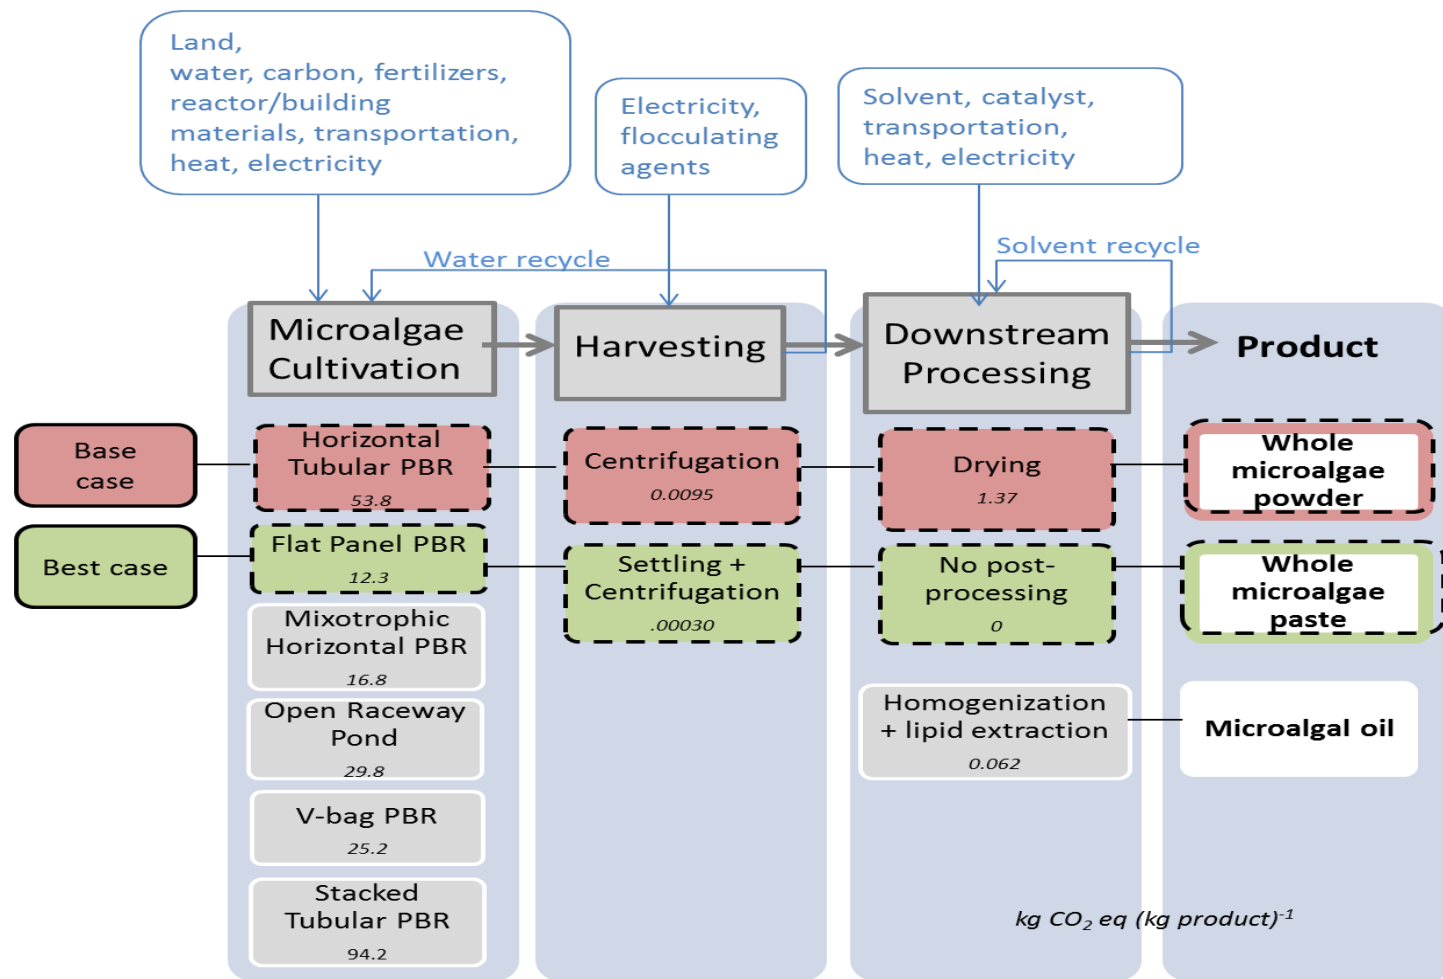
Land, water, carbon, fertilizers, reactor/building materials, transportation, heat, electricity

Electricity, flocculating agents

Solvent, catalyst, transportation, heat, electricity

Water recycle

Solvent recycle

Microalgae Cultivation

Harvesting

Downstream Processing

Product

Base case

Horizontal Tubular PBR
53.8

Centrifugation
0.0095

Drying
1.37

Whole microalgae powder

Best case

Flat Panel PBR
12.3

Settling + Centrifugation
.00030

No post-processing
0

Whole microalgae paste

Mixotrophic Horizontal PBR
16.8

Open Raceway Pond
29.8

Homogenization + lipid extraction
0.062

Microalgal oil

V-bag PBR
25.2

Stacked Tubular PBR
94.2

kg $CO_2$ eq (kg product)$^{-1}$